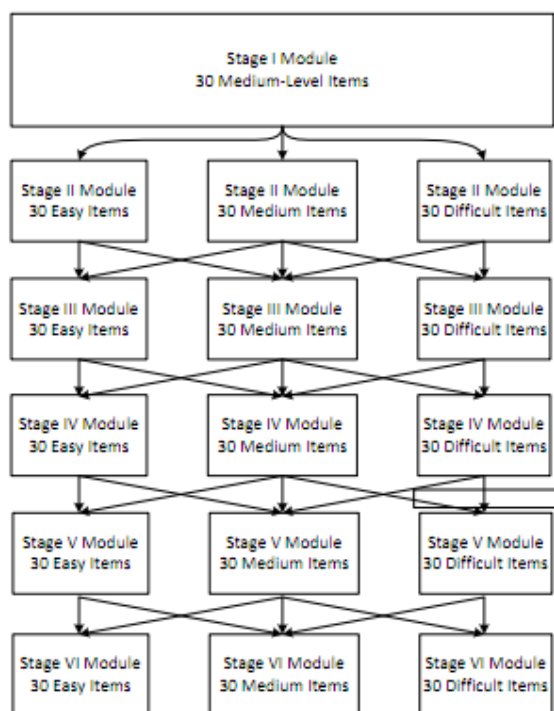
Stage I Module
30 Medium-Level Items

Stage II Module
30 Easy Items

Stage II Module
30 Medium Items

Stage II Module
30 Difficult Items

Stage III Module
30 Easy Items

Stage III Module
30 Medium Items

Stage III Module
30 Difficult Items

Stage IV Module
30 Easy Items

Stage IV Module
30 Medium Items

Stage IV Module
30 Difficult Items

Stage V Module
30 Easy Items

Stage V Module
30 Medium Items

Stage V Module
30 Difficult Items

Stage VI Module
30 Easy Items

Stage VI Module
30 Medium Items

Stage VI Module
30 Difficult Items